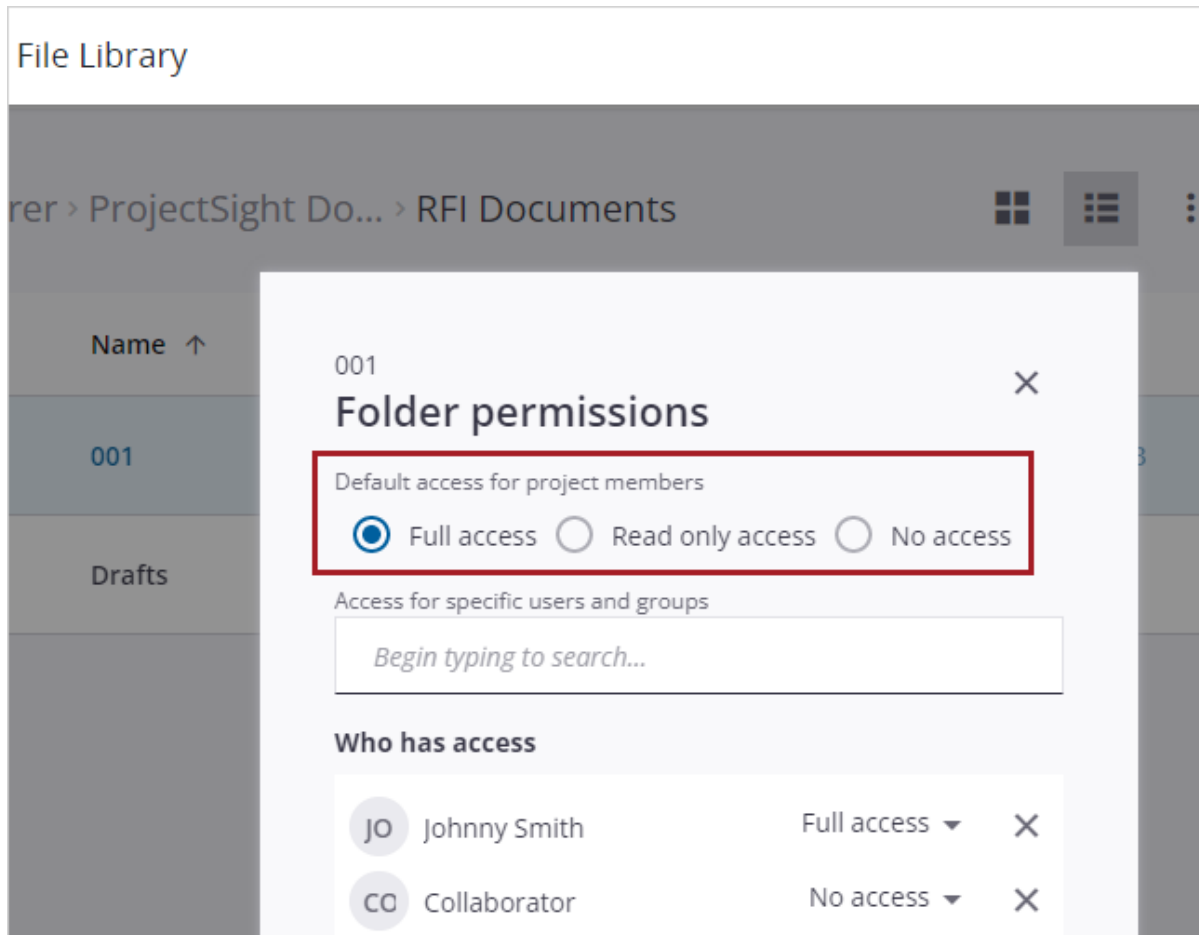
File Library

rer › ProjectSight Do... › RFI Documents

Name ↑

001

Drafts

001
Folder permissions
×

Default access for project members
Full access  Read only access  No access

Access for specific users and groups
Begin typing to search...

Who has access

JO Johnny Smith Full access ×
CO Collaborator No access ×